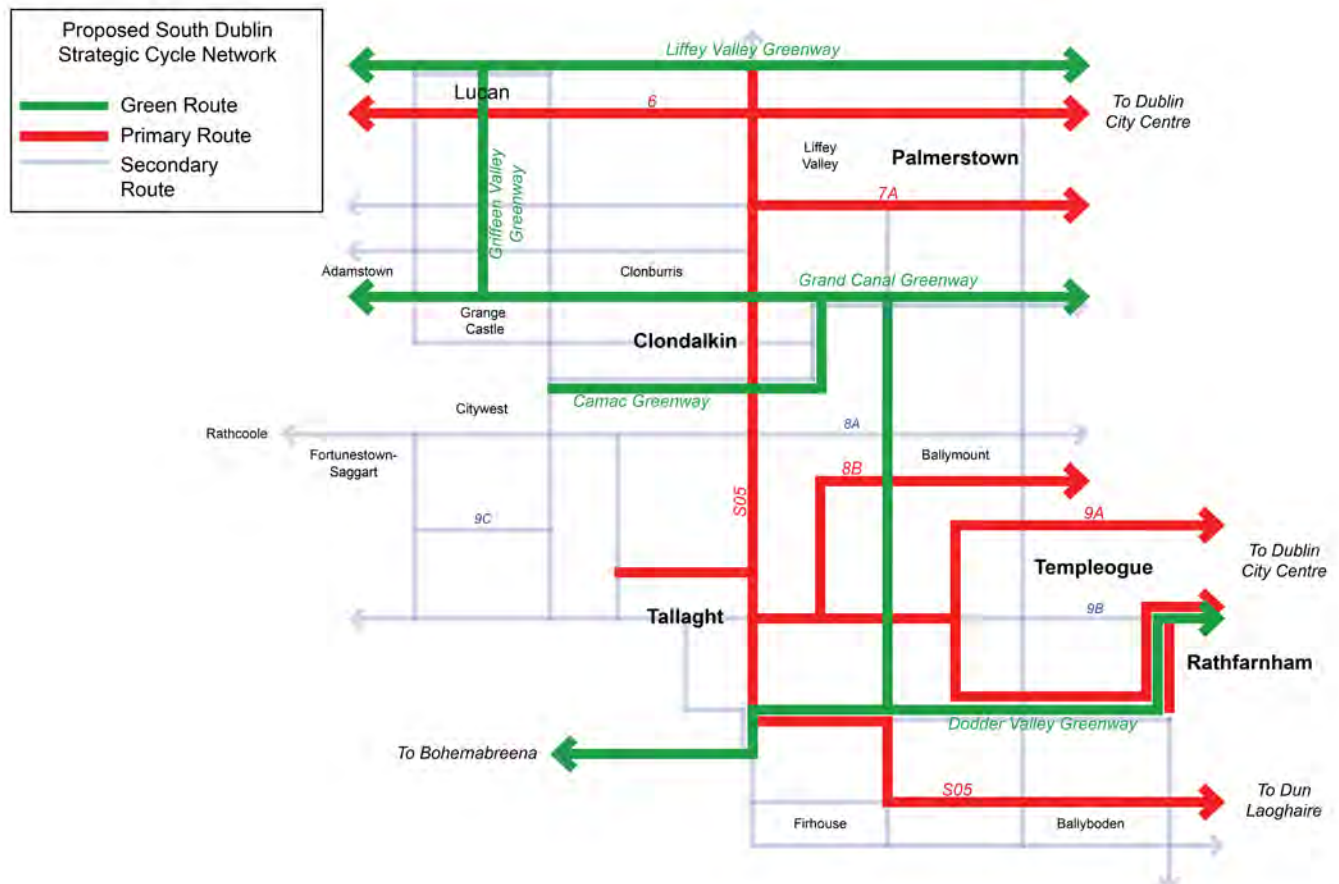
Proposed South Dublin Strategic Cycle Network

Green Route
Primary Route
Secondary Route

Liffey Valley Greenway
Lucan
6
To Dublin City Centre
Liffey Valley
Palmerstown
Griffeen Valley Greenway
7A
Adamstown
Clonburris
Grand Canal Greenway
Grange Castle
Clondalkin
Camac Greenway
Citywest
Rathcoole
8A
Fortunestown-Saggart
Ballymount
8B
S05
9C
9A
To Dublin City Centre
Templeogue
Tallaght
9B
Rathfarnham
Dodder Valley Greenway
To Bohemabreena
S05
To Dun Laoghaire
Firhouse
Ballyboden